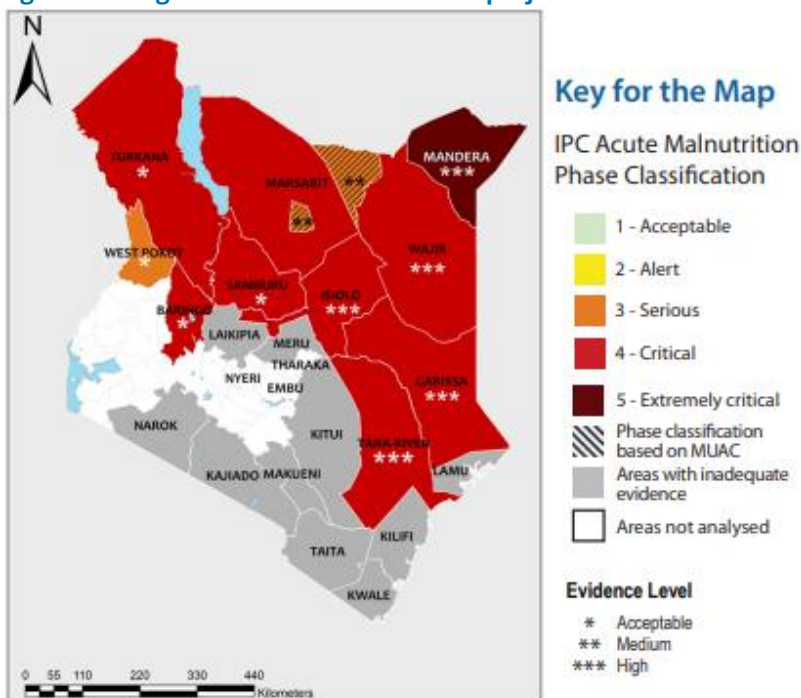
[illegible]

N

TURKANA
*
MARSABIT
**
**
MANDERA
***
WEST POKOT
WAJIR
***
SAMBURU
*
ISIOLO
***
BARINGO
*
LAIKIPIA
MERU
THARAKA
NYERI
EMBU
GARISSA
***
NAROK
KITUI
TANA RIVER
***
KAJIADO
MAKUENI
LAMU
TAITA
KILIFI
KWALE

0 55 110 220 330 440
Kilometers

Key for the Map

IPC Acute Malnutrition Phase Classification

1 - Acceptable
2 - Alert
3 - Serious
4 - Critical
5 - Extremely critical
Phase classification based on MUAC
Areas with inadequate evidence
Areas not analysed

Evidence Level
* Acceptable
** Medium
*** High